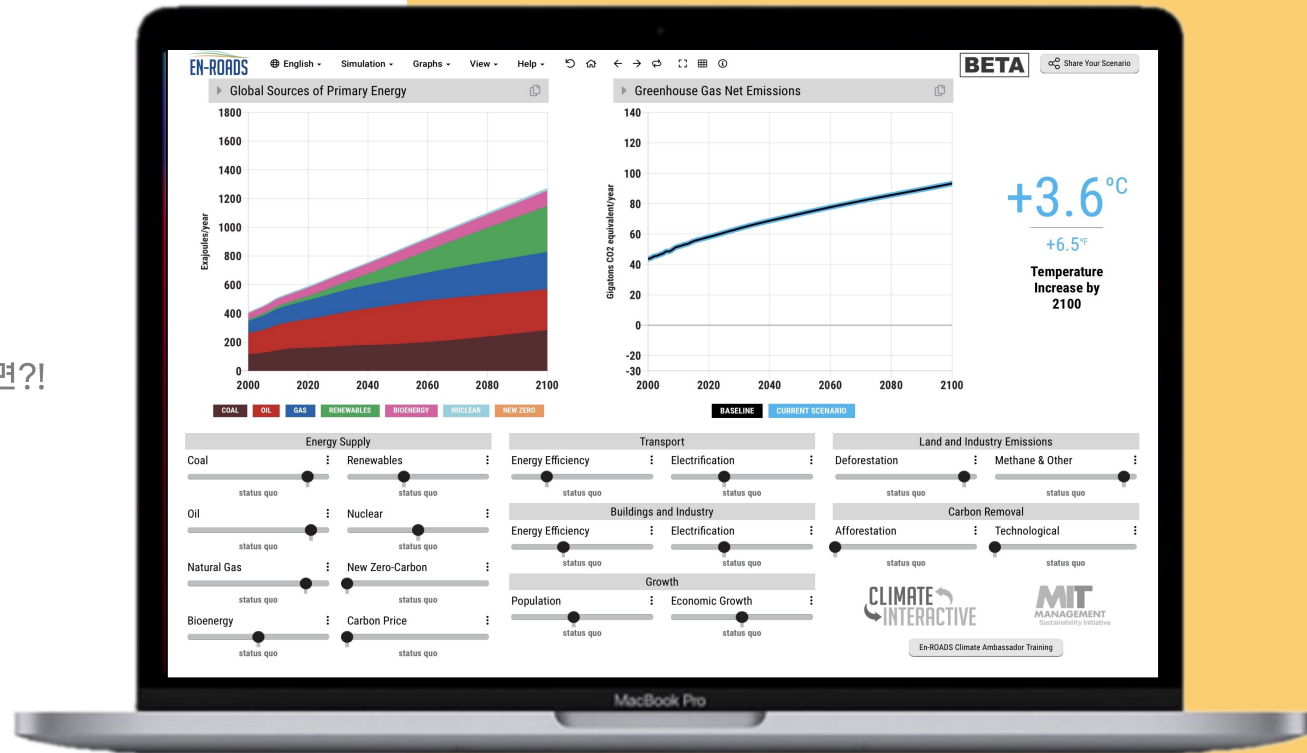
면?!

EN-ROADS English Simulation Graphs View Help BETA Share Your Scenario

Global Sources of Primary Energy

Exajoules/year

1800
1600
1400
1200
1000
800
600
400
200
0
2000 2020 2040 2060 2080 2100

COAL OIL GAS RENEWABLES BIOENERGY NUCLEAR NEW ZERO

Greenhouse Gas Net Emissions

Gigatons CO2 equivalent/year

140
120
100
80
60
40
20
0
-20
-30
2000 2020 2040 2060 2080 2100

BASELINE CURRENT SCENARIO

+3.6°C
+6.5°F
Temperature Increase by 2100

Energy Supply
Coal
status quo
Renewables
status quo
Oil
status quo
Nuclear
status quo
Natural Gas
status quo
New Zero-Carbon
status quo
Bioenergy
status quo
Carbon Price
status quo

Transport
Energy Efficiency
status quo
Electrification
status quo
Buildings and Industry
Energy Efficiency
status quo
Electrification
status quo
Growth
Population
status quo
Economic Growth
status quo

Land and Industry Emissions
Deforestation
status quo
Methane & Other
status quo
Carbon Removal
Afforestation
status quo
Technological
status quo

CLIMATE INTERACTIVE
MIT MANAGEMENT Sustainability Initiative

En-ROADS Climate Ambassador Training

MacBook Pro